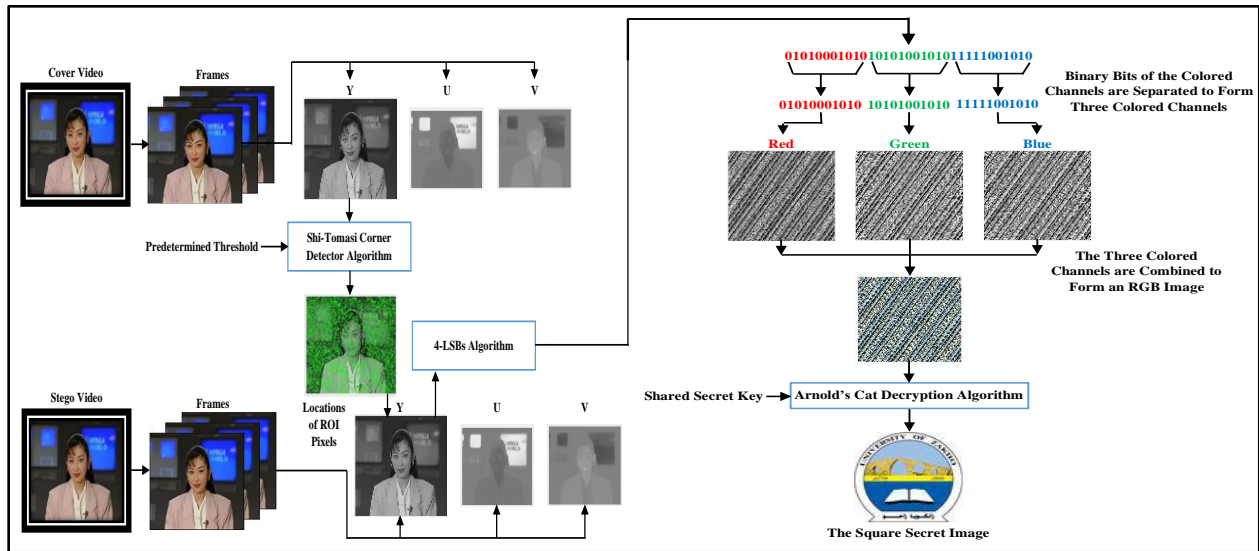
Cover Video

Frames

Y

U

V

Predetermined Threshold

Shi-Tomasi Corner Detector Algorithm

Locations of ROI Pixels

4-LSBs Algorithm

Stego Video

Frames

Y

U

V

010100010101010100101011111001010

Binary Bits of the Colored Channels are Separated to Form Three Colored Channels

01010001010 10101001010 11111001010

Red

Green

Blue

The Three Colored Channels are Combined to Form an RGB Image

Shared Secret Key

Arnold's Cat Decryption Algorithm

UNIVERSITY OF ZAKHO

The Square Secret Image